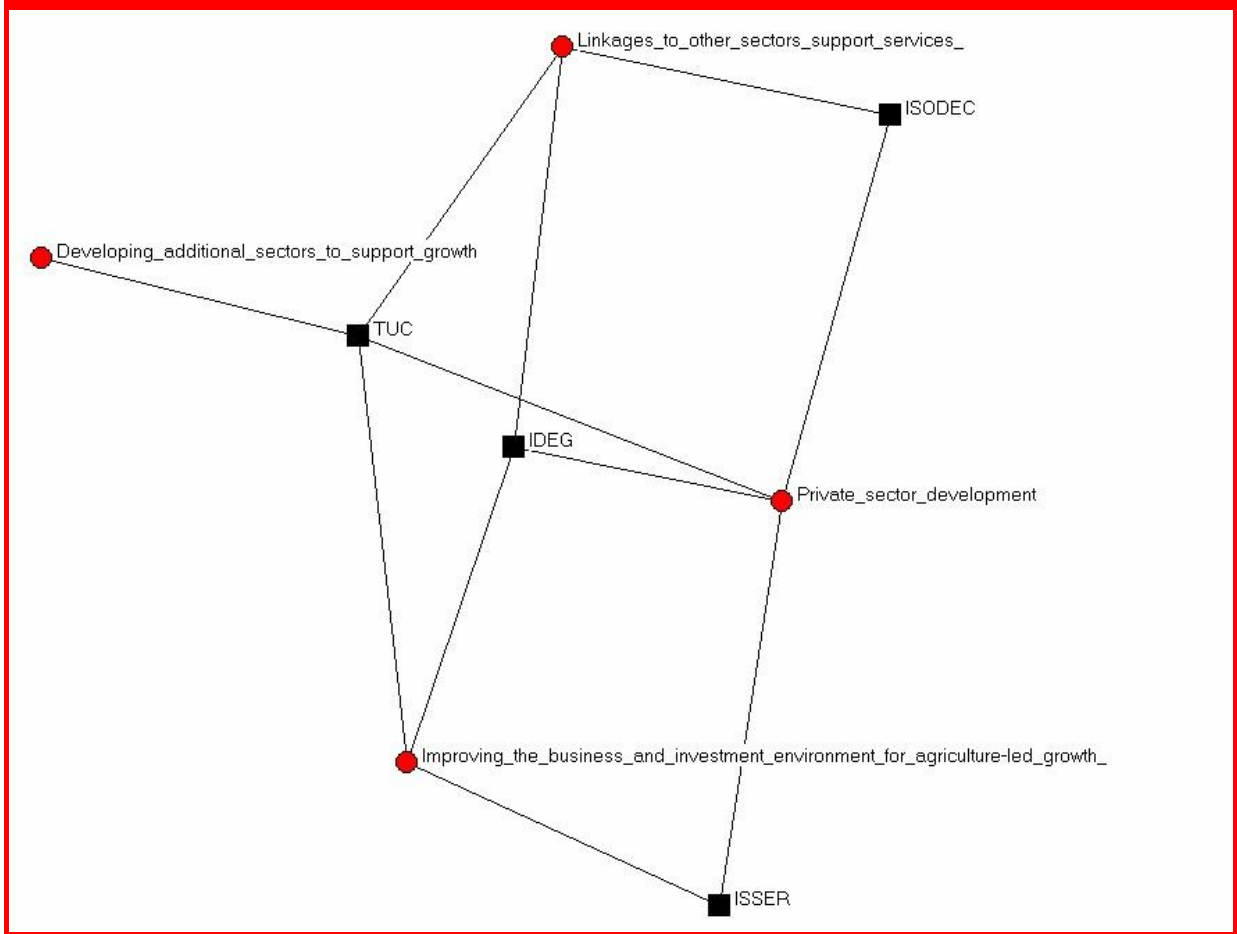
Linkages_to_other_sectors_support_services_

ISODEC

Developing_additional_sectors_to_support_growth

TUC

IDEG

Private_sector_development

Improving_the_business_and_investment_environment_for_agriculture-led_growth_

ISSER